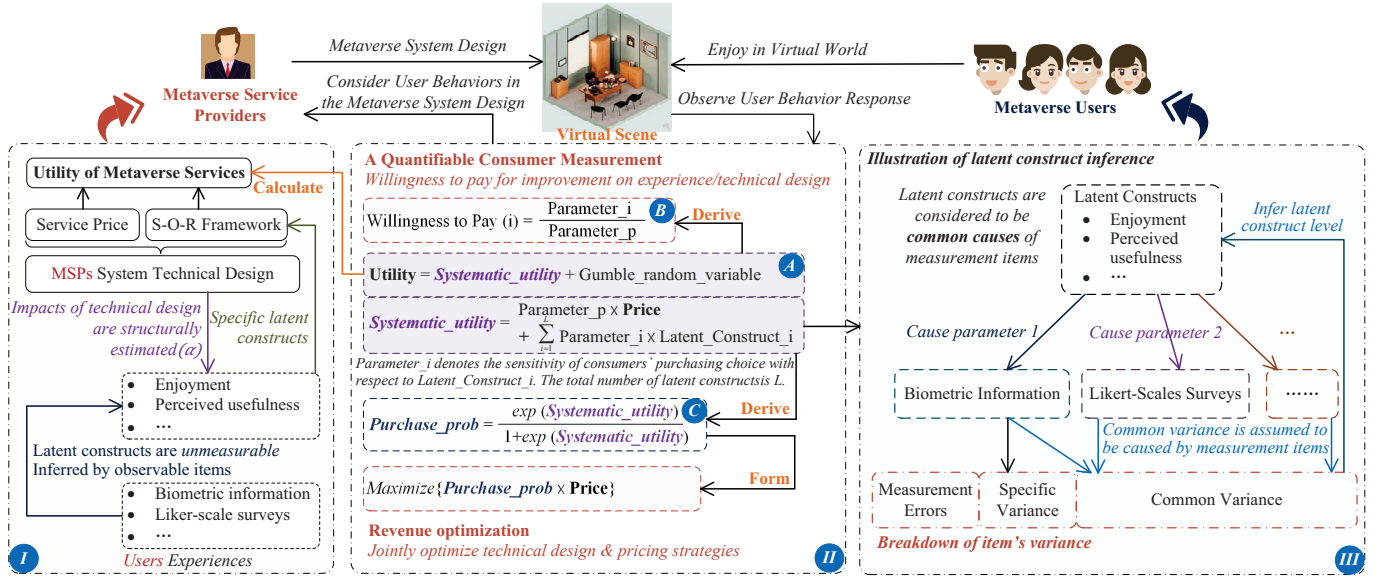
Metaverse System Design

Consider User Behaviors in the Metaverse System Design

Enjoy in Virtual World

Observe User Behavior Response

Metaverse Service Providers

Virtual Scene

Metaverse Users

Utility of Metaverse Services

Calculate

Service Price

S-O-R Framework

MSPs System Technical Design

Impacts of technical design are structurally estimated ($\alpha$)

Specific latent constructs

- Enjoyment
- Perceived usefulness
- …

Latent constructs are *unmeasurable*
Inferred by observable items

- Biometric information
- Liker-scale surveys
- …

Users Experiences

I

A Quantifiable Consumer Measurement
Willingness to pay for improvement on experience/technical design

Willingness to Pay (i) = $\frac{\text{Parameter\_i}}{\text{Parameter\_p}}$ B

Derive

**Utility** = ***Systematic_utility*** + Gumble_random_variable A

***Systematic_utility*** = Parameter_p x **Price** + $\sum_{i=1}^{L}$ Parameter_i x Latent_Construct_i

Parameter_i denotes the sensitivity of consumers` purchasing choice with respect to Latent_Construct_i. The total number of latent constructsis L.

Derive

***Purchase_prob*** = $\frac{exp\ (\textit{Systematic\_utility})}{1+exp\ (\textit{Systematic\_utility})}$ C

Form

Maximize{***Purchase_prob*** x **Price**}

Revenue optimization
Jointly optimize technical design & pricing strategies

II

Illustration of latent construct inference

Latent constructs are considered to be **common causes** of measurement items

Latent Constructs
- Enjoyment
- Perceived usefulness
- …

Infer latent construct level

Cause parameter 1

Cause parameter 2

…

Biometric Information

Likert-Scales Surveys

……

Common variance is assumed to be caused by measurement items

Measurement Errors

Specific Variance

Common Variance

Breakdown of item's variance

III